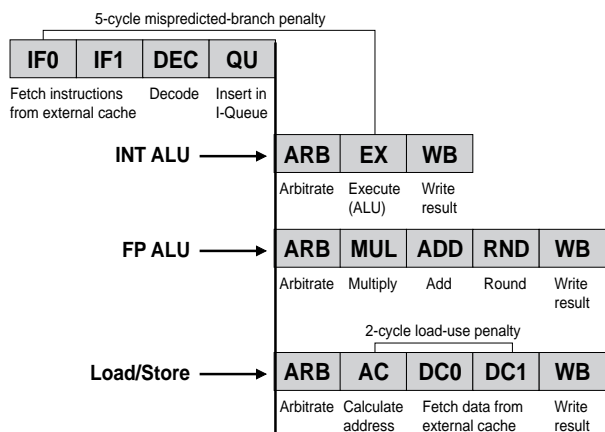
5-cycle mispredicted-branch penalty

IF0
IF1
DEC
QU

Fetch instructions from external cache
Decode
Insert in I-Queue

INT ALU

ARB
EX
WB

Arbitrate
Execute (ALU)
Write result

FP ALU

ARB
MUL
ADD
RND
WB

Arbitrate
Multiply
Add
Round
Write result

2-cycle load-use penalty

Load/Store

ARB
AC
DC0
DC1
WB

Arbitrate
Calculate address
Fetch data from external cache
Write result